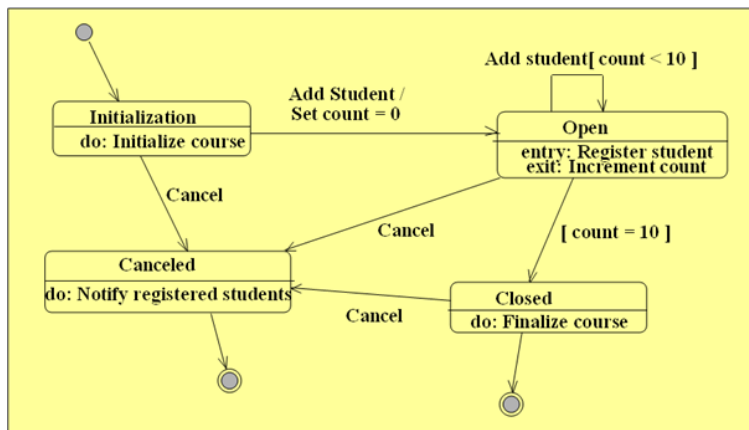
Add student[ count < 10 ]

Initialization
do: Initialize course

Add Student /
Set count = 0

Open
entry: Register student
exit: Increment count

Cancel

Cancel

[ count = 10 ]

Canceled
do: Notify registered students

Cancel

Closed
do: Finalize course